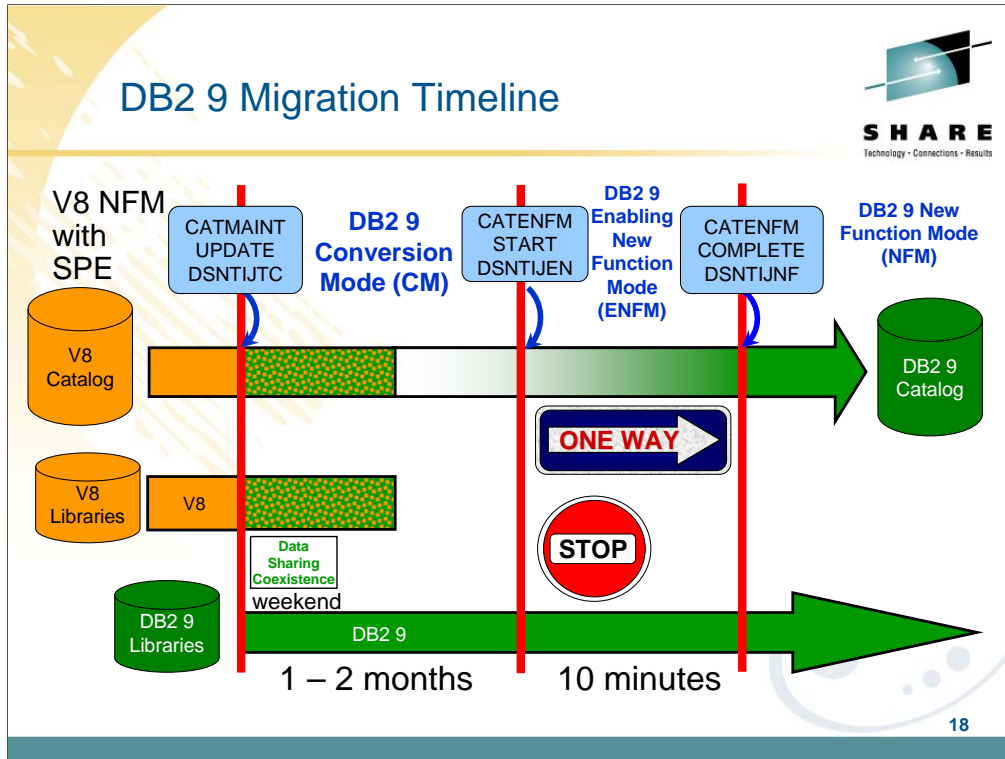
DB2 9 Migration Timeline

SHARE
Technology • Connections • Results

V8 NFM with SPE

CATMAINT UPDATE DSNTIJTC

DB2 9 Conversion Mode (CM)

CATENFM START DSNTIJEN

DB2 9 Enabling New Function Mode (ENFM)

CATENFM COMPLETE DSNTIJNF

DB2 9 New Function Mode (NFM)

V8 Catalog

DB2 9 Catalog

ONE WAY

V8 Libraries

V8

STOP

Data Sharing Coexistence

weekend

DB2 9 Libraries

DB2 9

1 – 2 months

10 minutes

18